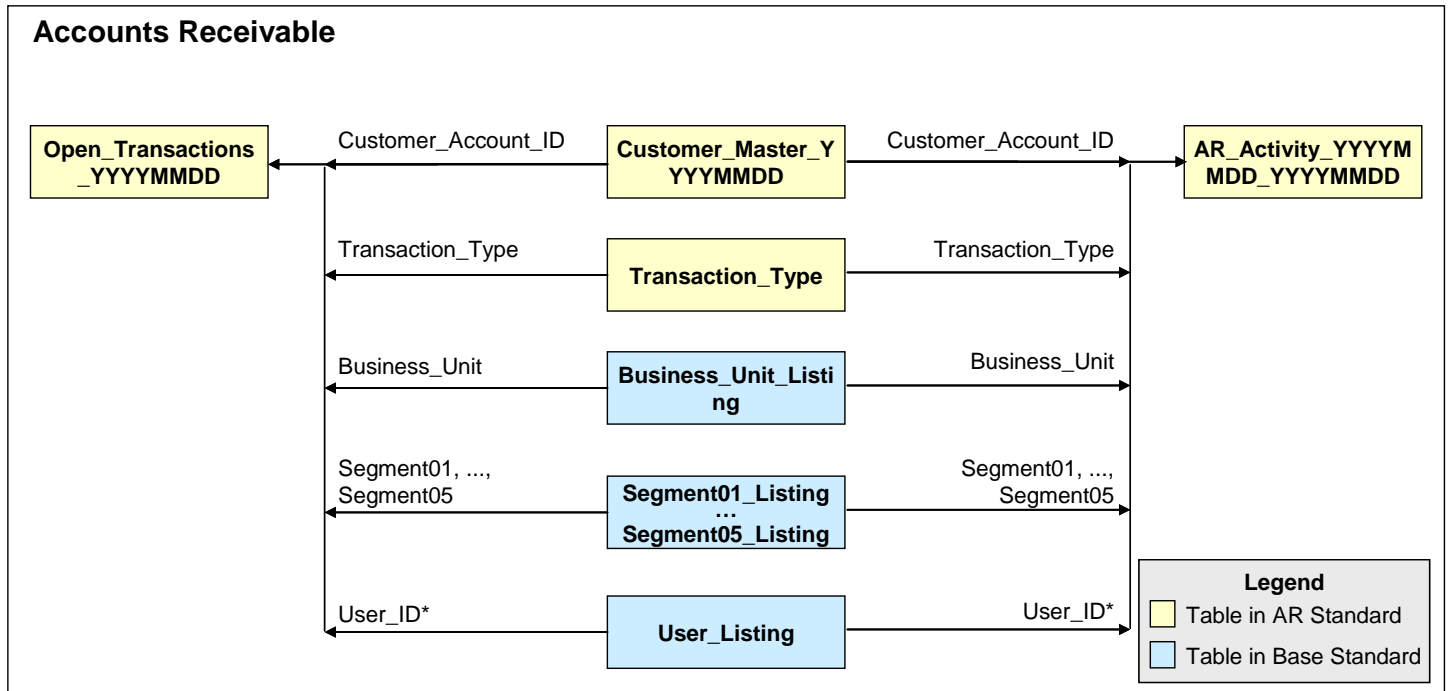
Accounts Receivable

Open_Transactions_YYYYMMDD

Customer_Account_ID

Customer_Master_YYYYMMDD

Customer_Account_ID

AR_Activity_YYYYMMDD_YYYYMMDD

Transaction_Type

Transaction_Type

Transaction_Type

Business_Unit

Business_Unit_Listing

Business_Unit

Segment01, ..., Segment05

Segment01_Listing
...
Segment05_Listing

Segment01, ..., Segment05

User_ID*

User_Listing

User_ID*

Legend
Table in AR Standard
Table in Base Standard